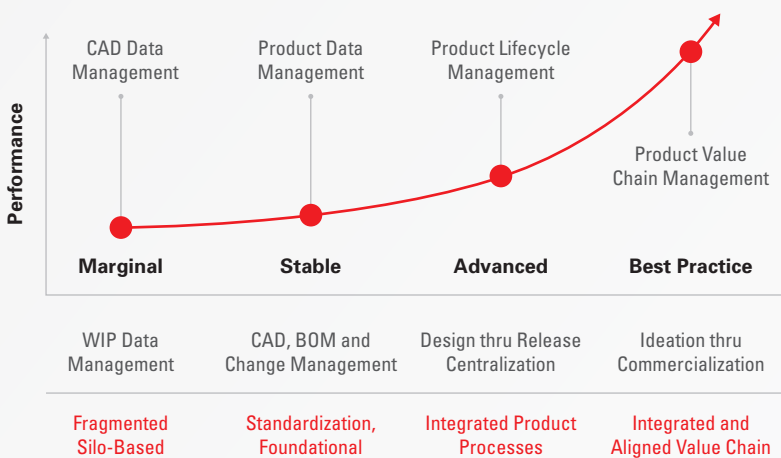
Performance

CAD Data Management

Product Data Management

Product Lifecycle Management

Product Value Chain Management

Marginal

Stable

Advanced

Best Practice

WIP Data Management

CAD, BOM and Change Management

Design thru Release Centralization

Ideation thru Commercialization

Fragmented Silo-Based

Standardization, Foundational

Integrated Product Processes

Integrated and Aligned Value Chain